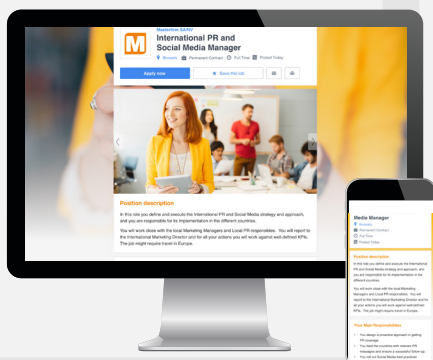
Mastertree SA/NV

International PR and Social Media Manager

Brussels Permanent Contract Full Time Posted Today

Apply now

Save this job

Position description

In this role you define and execute the International PR and Social Media strategy and approach, and you are responsible for its implementation in the different countries.

You will work close with the local Marketing Managers and Local PR responsibles. You will report to the International Marketing Director and for all your actions you will work against well-defined KPIs. The job might require travel in Europe.

Media Manager

Brussels

Permanent Contract

Full Time

Posted Today

Position description

In this role you define and execute the International PR and Social Media strategy and approach, and you are responsible for its implementation in the different countries.

You will work close with the local Marketing Managers and Local PR responsibles. You will report to the International Marketing Director and for all your actions you will work against well-defined KPIs. The job might require travel in Europe.

Your Main Responsibilities

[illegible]